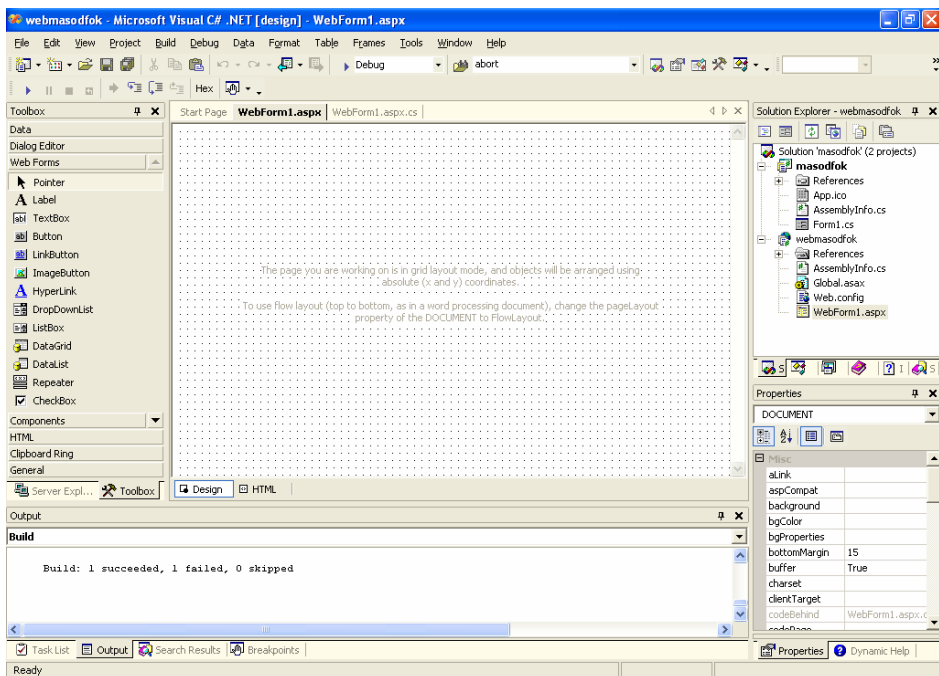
webmasodfok - Microsoft Visual C# .NET [design] - WebForm1.aspx

File Edit View Project Build Debug Data Format Table Frames Tools Window Help

Debug abort

Hex

Toolbox
Data
Dialog Editor
Web Forms
Pointer
Label
TextBox
Button
LinkButton
ImageButton
HyperLink
DropDownList
ListBox
DataGrid
DataList
Repeater
CheckBox
Components
HTML
Clipboard Ring
General

Server Expl... Toolbox

Start Page WebForm1.aspx WebForm1.aspx.cs

The page you are working on is in grid layout mode, and objects will be arranged using absolute (x and y) coordinates.

To use flow layout (top to bottom, as in a word processing document), change the pageLayout property of the DOCUMENT to FlowLayout.

Design HTML

Solution Explorer - webmasodfok
Solution 'masodfok' (2 projects)
masodfok
References
App.ico
AssemblyInfo.cs
Form1.cs
webmasodfok
References
AssemblyInfo.cs
Global.asax
Web.config
WebForm1.aspx

Properties
DOCUMENT
Misc
| | |
|---|---|
| aLink | |
| aspCompat | |
| background | |
| bgColor | |
| bgProperties | |
| bottomMargin | 15 |
| buffer | True |
| charset | |
| clientTarget | |
| codeBehind | WebForm1.aspx.c |
| codePage | |

Properties Dynamic Help

Output
Build

Build: 1 succeeded, 1 failed, 0 skipped

Task List Output Search Results Breakpoints

Ready